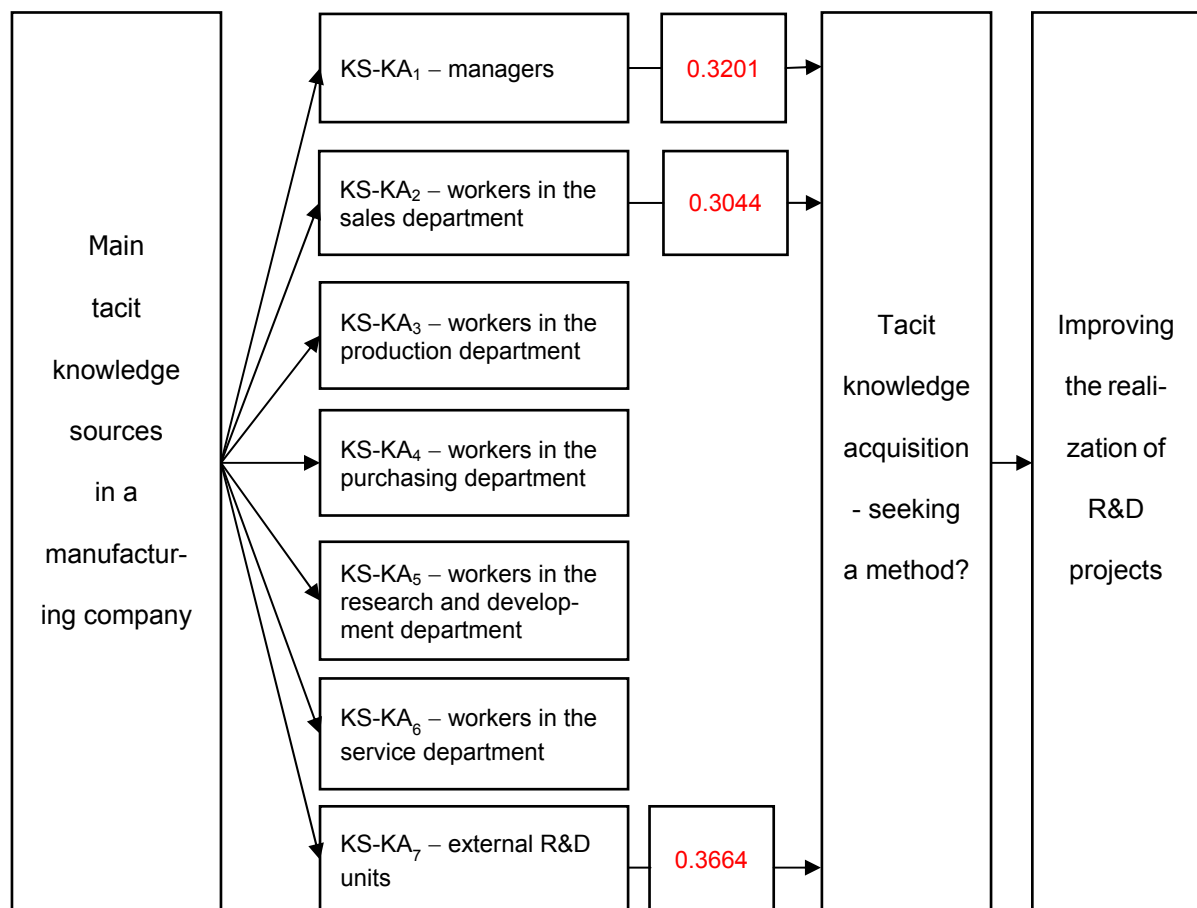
Main tacit knowledge sources in a manufacturing company

KS-KA$_1$ – managers

0.3201

KS-KA$_2$ – workers in the sales department

0.3044

KS-KA$_3$ – workers in the production department

KS-KA$_4$ – workers in the purchasing department

KS-KA$_5$ – workers in the research and development department

KS-KA$_6$ – workers in the service department

KS-KA$_7$ – external R&D units

0.3664

Tacit knowledge acquisition - seeking a method?

Improving the realization of R&D projects